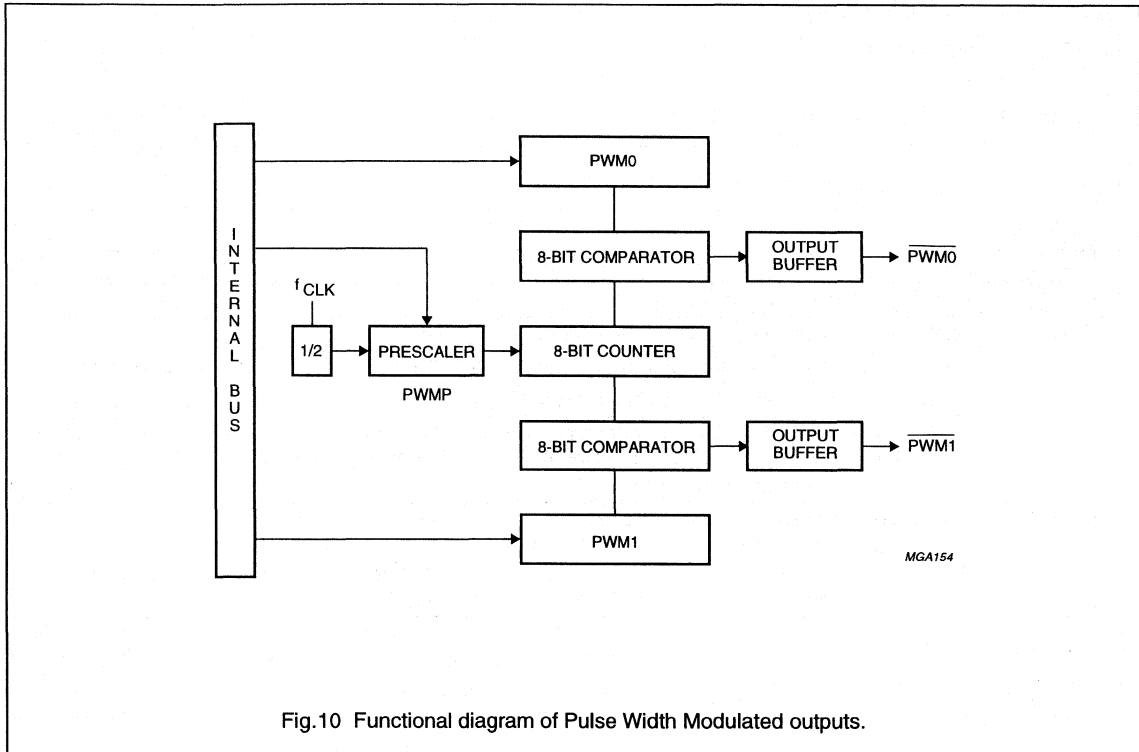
INTERNAL BUS

PWM0

8-BIT COMPARATOR

OUTPUT BUFFER

$\overline{PWM0}$

$f_{CLK}$

1/2

PRESCALER

PWMP

8-BIT COUNTER

8-BIT COMPARATOR

OUTPUT BUFFER

$\overline{PWM1}$

PWM1

MGA154

Fig.10 Functional diagram of Pulse Width Modulated outputs.